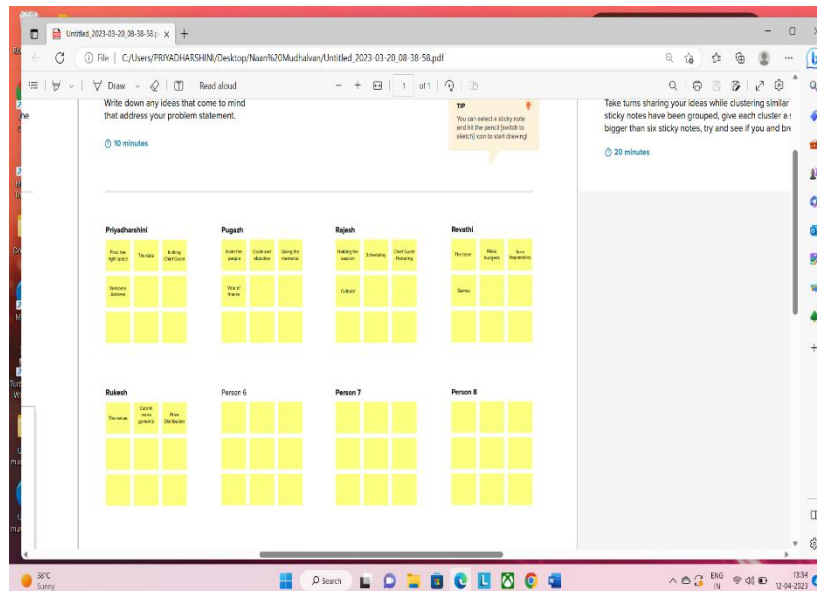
Untitled_2023-03-20_08-38-58.p ×  +

File | C:/Users/PRIYADHARSHINI/Desktop/Naan%20Mudhalvan/Untitled_2023-03-20_08-38-58.pdf

Draw  Read aloud  1 of 1

Write down any ideas that come to mind that address your problem statement.

10 minutes

TIP
You can select a sticky note and hit the pencil [switch to sketch] icon to start drawing!

Take turns sharing your ideas while clustering similar sticky notes have been grouped, give each cluster a s bigger than six sticky notes, try and see if you and bre

20 minutes

Priyadharshini
Find the right space
The date
Inviting Chief Guest
Welcome Address

Pugazh
Invite the people
Goals and objective
Giving the memento
Vote of thanks

Rajesh
Holding the session
Scheduling
Chief Guest Honoring
Cultural

Revathi
The cover
Make budgets
Take Responsibility
Games

Rukesh
The venue
Collect necessary garments
Prize Distribution

Person 6

Person 7

Person 8

38°C Sunny
Search
ENG IN
13:34 12-04-2023